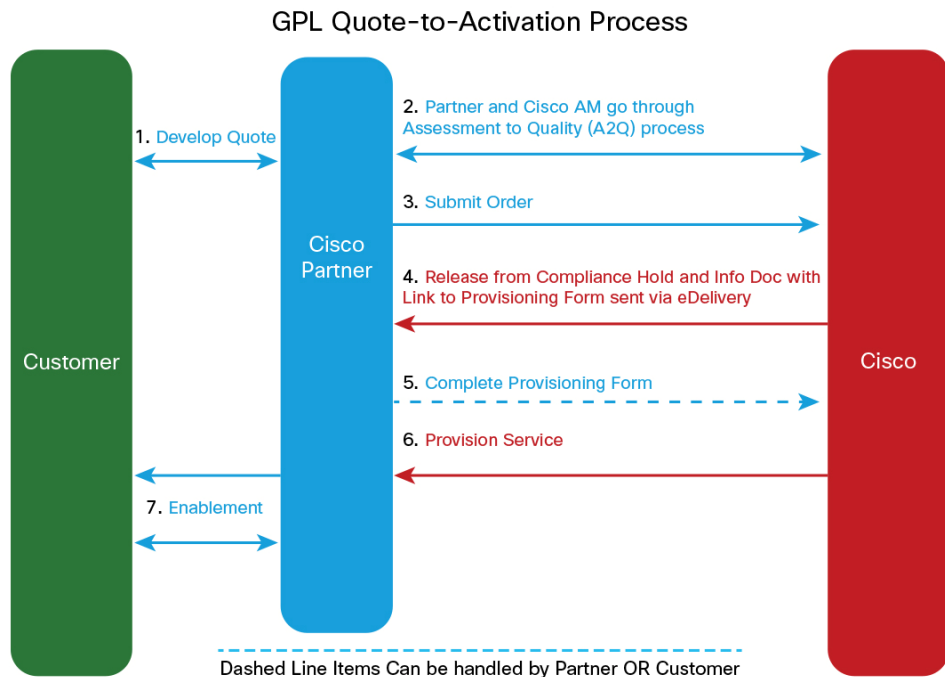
GPL Quote-to-Activation Process

Customer

1. Develop Quote

7. Enablement

Cisco Partner

2. Partner and Cisco AM go through Assessment to Quality (A2Q) process

3. Submit Order

4. Release from Compliance Hold and Info Doc with Link to Provisioning Form sent via eDelivery

5. Complete Provisioning Form

6. Provision Service

Cisco

Dashed Line Items Can be handled by Partner OR Customer